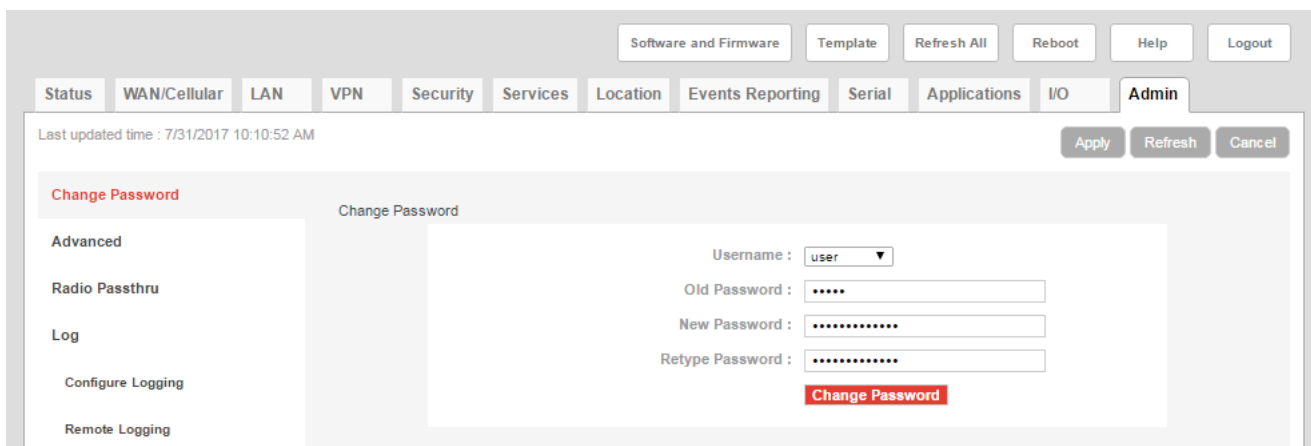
Software and Firmware | Template | Refresh All | Reboot | Help | Logout

Status | WAN/Cellular | LAN | VPN | Security | Services | Location | Events Reporting | Serial | Applications | I/O | Admin

Last updated time : 7/31/2017 10:10:52 AM

Apply | Refresh | Cancel

Change Password

Advanced

Radio Passthru

Log

Configure Logging

Remote Logging

Change Password

Username : user ▼

Old Password : •••••

New Password : •••••••••••••

Retype Password : •••••••••••••

Change Password